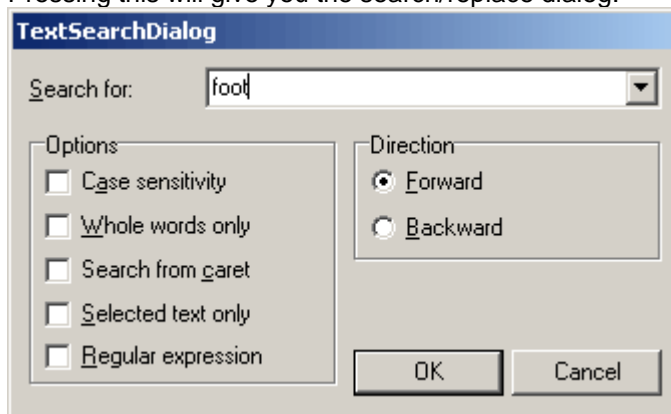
Pressing this will give you the search/replace dialog:

TextSearchDialog

Search for: foot

Options
Case sensitivity
Whole words only
Search from caret
Selected text only
Regular expression

Direction
Forward
Backward

OK
Cancel